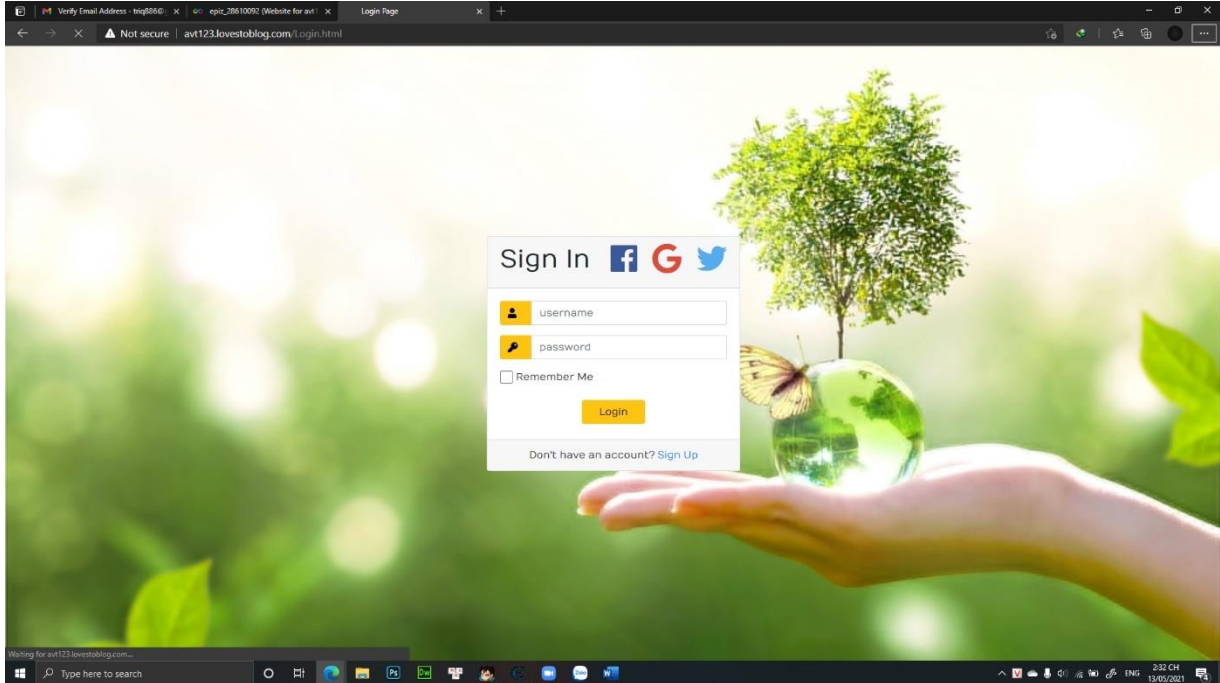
Verify Email Address - triq886@ ×
epiz_28610092 (Website for avt ×
Login Page ×

Not secure | avt123.lovestoblog.com/Login.html

Sign In

username

password

Remember Me

Login

Don't have an account? Sign Up

Waiting for avt123.lovestoblog.com...

Type here to search

Ps

Dw

ENG

2:32 CH
13/05/2021